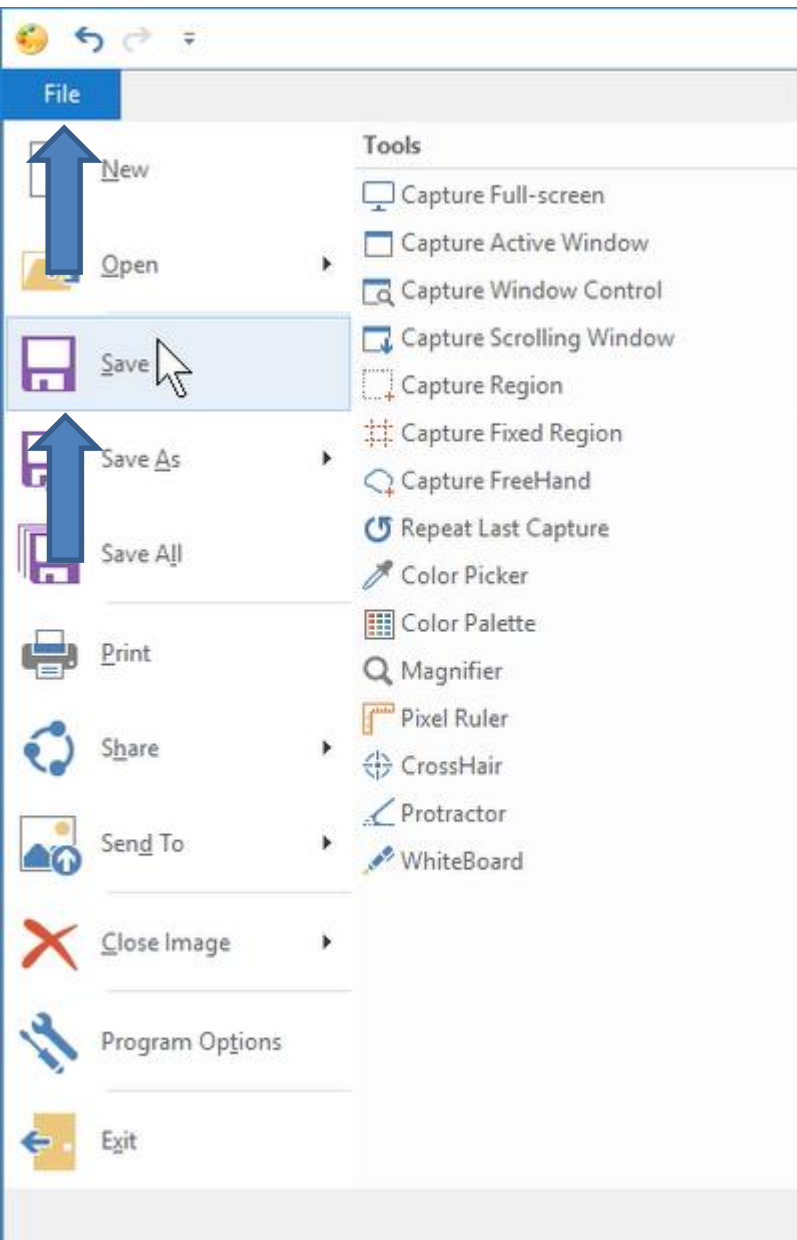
File

New
Open
Save
Save As
Save All
Print
Share
Send To
Close Image
Program Options
Exit

Tools
Capture Full-screen
Capture Active Window
Capture Window Control
Capture Scrolling Window
Capture Region
Capture Fixed Region
Capture FreeHand
Repeat Last Capture
Color Picker
Color Palette
Magnifier
Pixel Ruler
CrossHair
Protractor
WhiteBoard